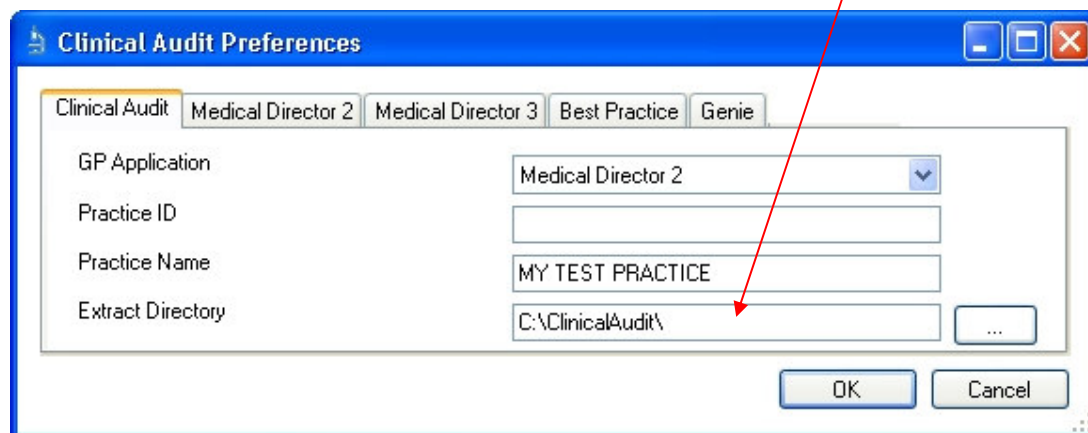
Clinical Audit Preferences

Clinical Audit | Medical Director 2 | Medical Director 3 | Best Practice | Genie

GP Application
Medical Director 2

Practice ID

Practice Name
MY TEST PRACTICE

Extract Directory
C:\ClinicalAudit\
...

OK
Cancel